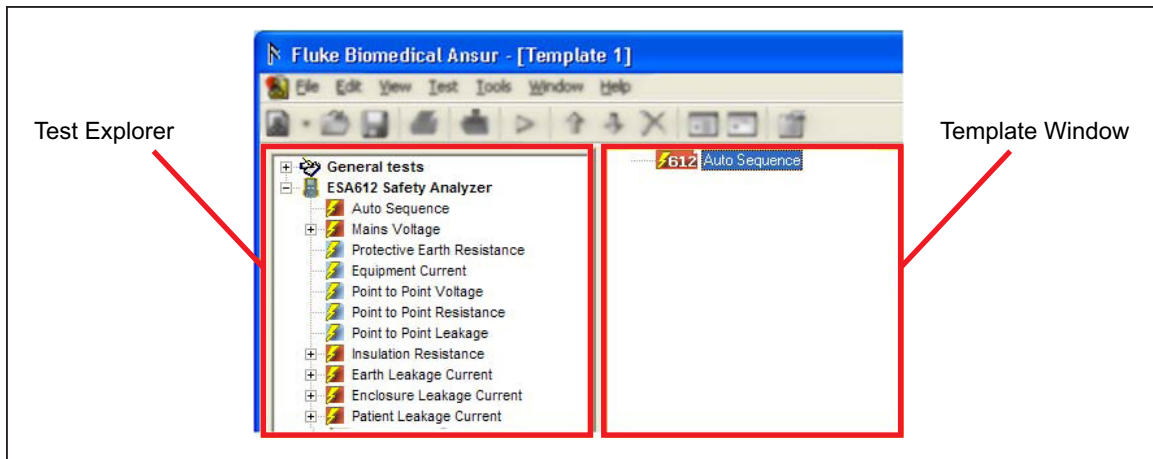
Fluke Biomedical Ansur - [Template 1]

File Edit View Test Tools Window Help

Test Explorer

Template Window

General tests
ESA612 Safety Analyzer
Auto Sequence
Mains Voltage
Protective Earth Resistance
Equipment Current
Point to Point Voltage
Point to Point Resistance
Point to Point Leakage
Insulation Resistance
Earth Leakage Current
Enclosure Leakage Current
Patient Leakage Current

612 Auto Sequence